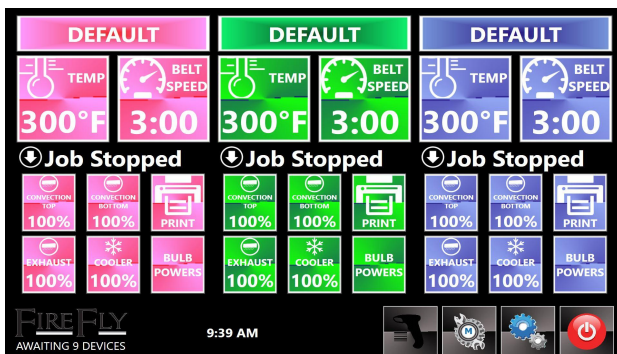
DEFAULT

TEMP
BELT SPEED
300°F
3:00

Job Stopped

CONVECTION TOP
100%
CONVECTION BOTTOM
100%
PRINT

EXHAUST
100%
COOLER
100%
BULB POWERS

DEFAULT

TEMP
BELT SPEED
300°F
3:00

Job Stopped

CONVECTION TOP
100%
CONVECTION BOTTOM
100%
PRINT

EXHAUST
100%
COOLER
100%
BULB POWERS

DEFAULT

TEMP
BELT SPEED
300°F
3:00

Job Stopped

CONVECTION TOP
100%
CONVECTION BOTTOM
100%
PRINT

EXHAUST
100%
COOLER
100%
BULB POWERS

FIREFLY
AWAITING 9 DEVICES

9:39 AM

M